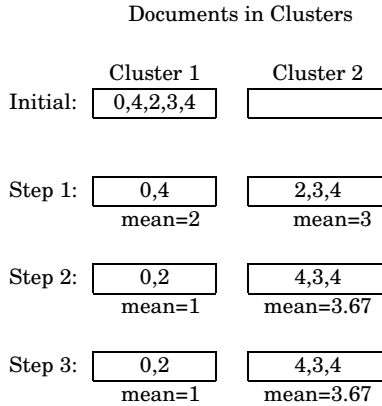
Documents in Clusters

| | Cluster 1 | Cluster 2 |
|---|---|---|
| Initial: | 0,4,2,3,4 | |
| Step 1: | 0,4<br>mean=2 | 2,3,4<br>mean=3 |
| Step 2: | 0,2<br>mean=1 | 4,3,4<br>mean=3.67 |
| Step 3: | 0,2<br>mean=1 | 4,3,4<br>mean=3.67 |